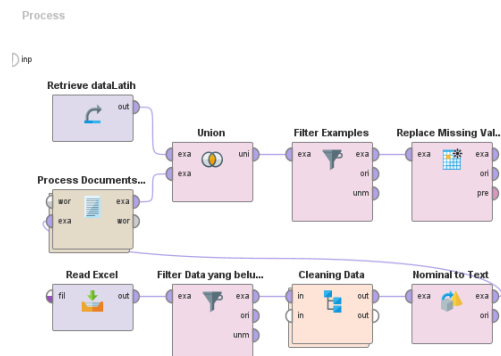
Process

inp

Retrieve dataLatih
out

Union
exa
exa
uni

Filter Examples
exa
exa
ori
unm

Replace Missing Val...
exa
exa
ori
pre

Process Documents...
wor
exa
exa
wor

Read Excel
fil
out

Filter Data yang belu...
exa
exa
ori
unm

Cleaning Data
in
in
out
out

Nominal to Text
exa
exa
ori